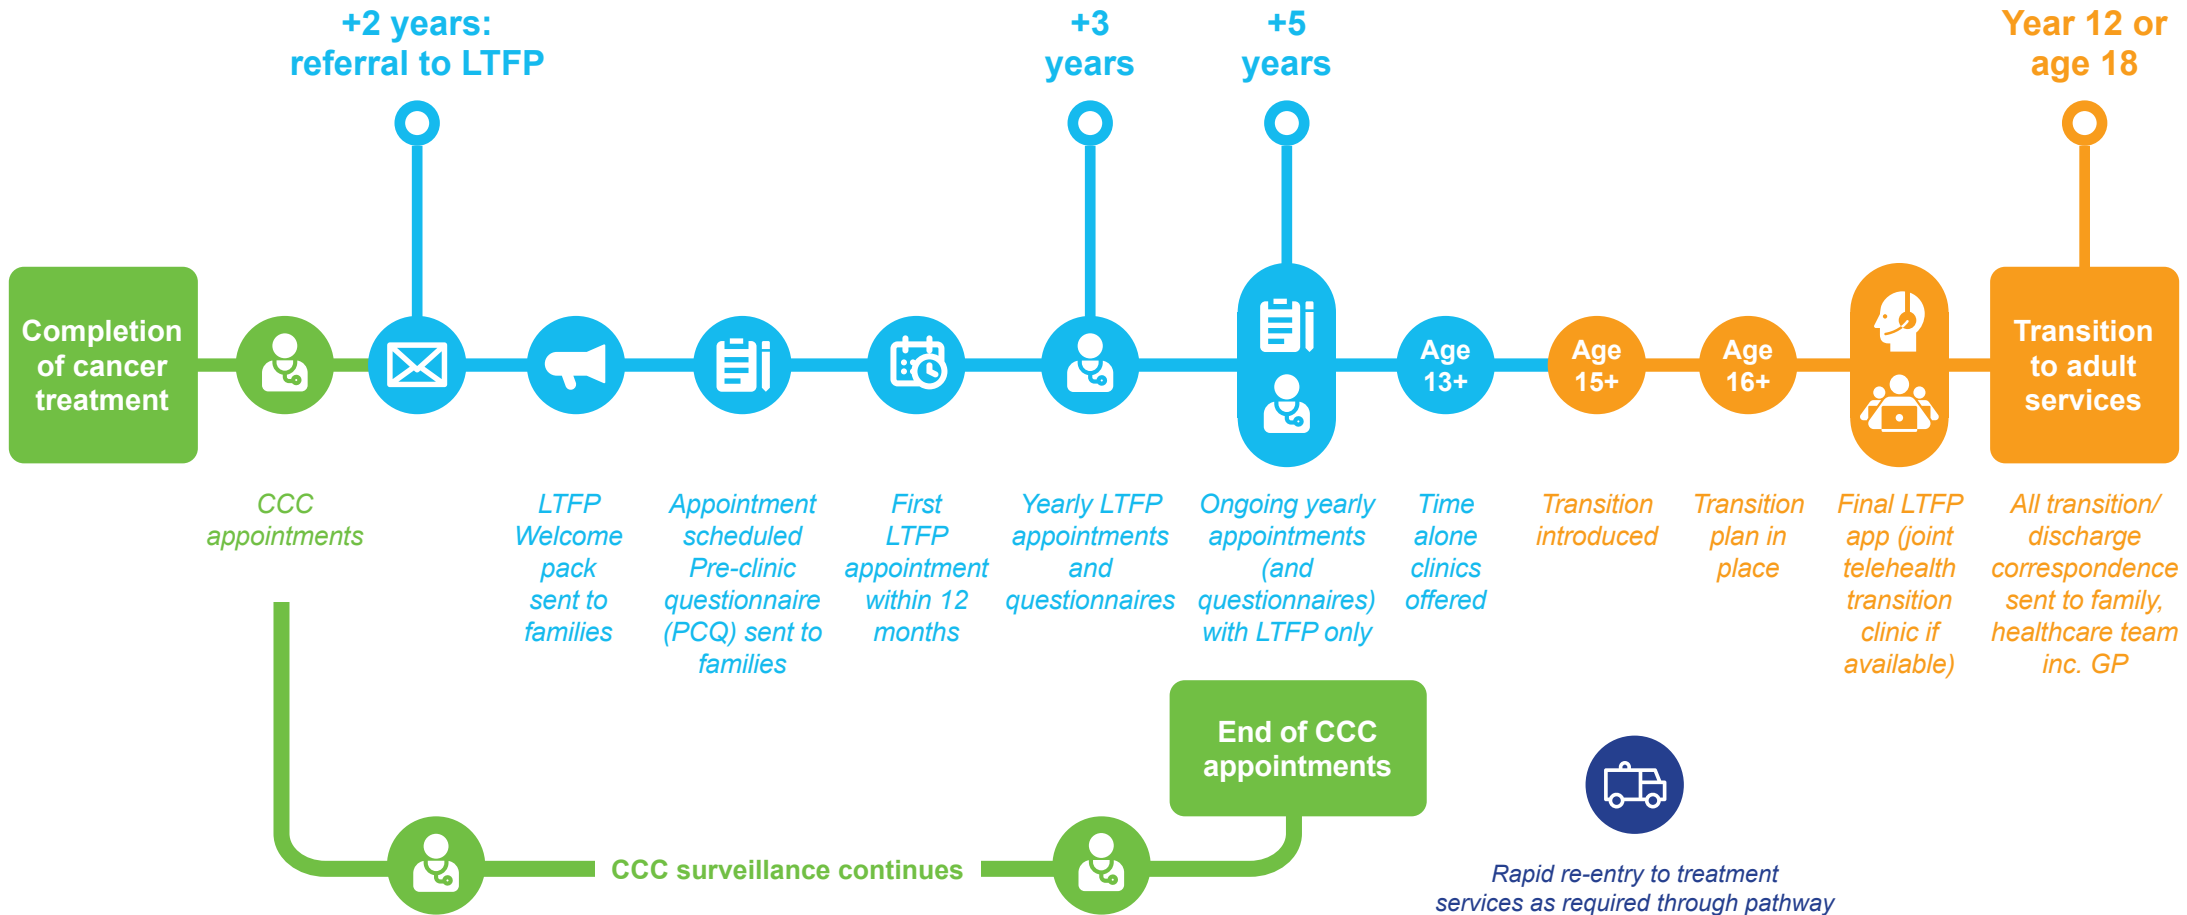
+2 years: referral to LTFP

+3 years

+5 years

Year 12 or age 18

Completion of cancer treatment

Age 13+

Age 15+

Age 16+

Transition to adult services

CCC appointments

LTFP Welcome pack sent to families

Appointment scheduled Pre-clinic questionnaire (PCQ) sent to families

First LTFP appointment within 12 months

Yearly LTFP appointments and questionnaires

Ongoing yearly appointments (and questionnaires) with LTFP only

Time alone clinics offered

Transition introduced

Transition plan in place

Final LTFP app (joint telehealth transition clinic if available)

All transition/ discharge correspondence sent to family, healthcare team inc. GP

End of CCC appointments

CCC surveillance continues

Rapid re-entry to treatment services as required through pathway